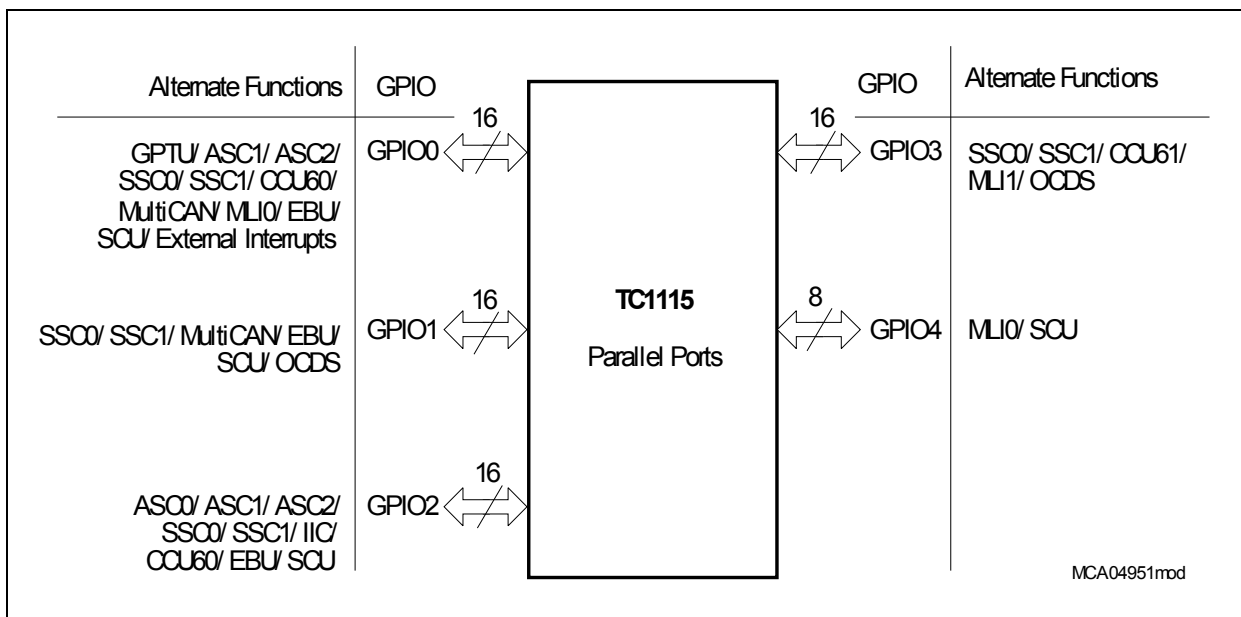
Alternate Functions | GPIO

GPIO | Alternate Functions

16

GPTU/ ASC1/ ASC2/ SSC0/ SSC1/ CCU60/ MultiCAN/ MLI0/ EBU/ SCU/ External Interrupts

GPIO0

16

GPIO3

SSC0/ SSC1/ CCU61/ MLI1/ OCDS

16

SSC0/ SSC1/ MultiCAN/ EBU/ SCU/ OCDS

GPIO1

TC1115

Parallel Ports

8

GPIO4

MLI0/ SCU

16

ASC0/ ASC1/ ASC2/ SSC0/ SSC1/ IIC/ CCU60/ EBU/ SCU

GPIO2

MCA04951mod